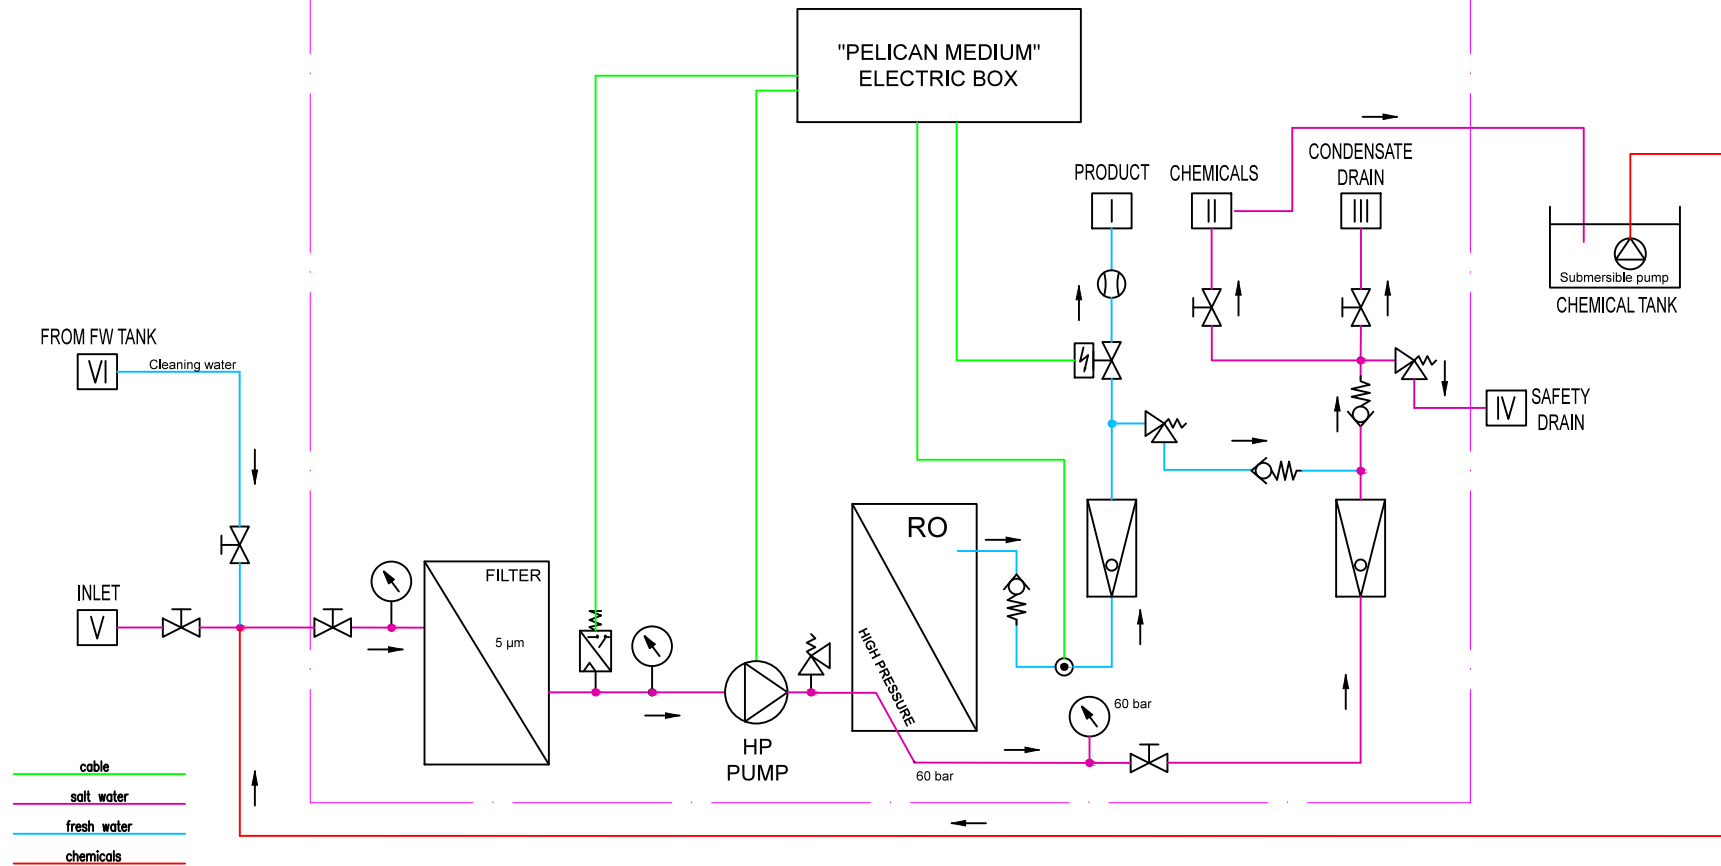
"PELICAN MEDIUM"
ELECTRIC BOX

PRODUCT
I

CHEMICALS
II

CONDENSATE
DRAIN
III

Submersible pump
CHEMICAL TANK

FROM FW TANK
VI
Cleaning water

SAFETY
DRAIN
IV

INLET
V

FILTER
5 µm

RO
HIGH PRESSURE

HP
PUMP

60 bar

60 bar

cable
salt water
fresh water
chemicals